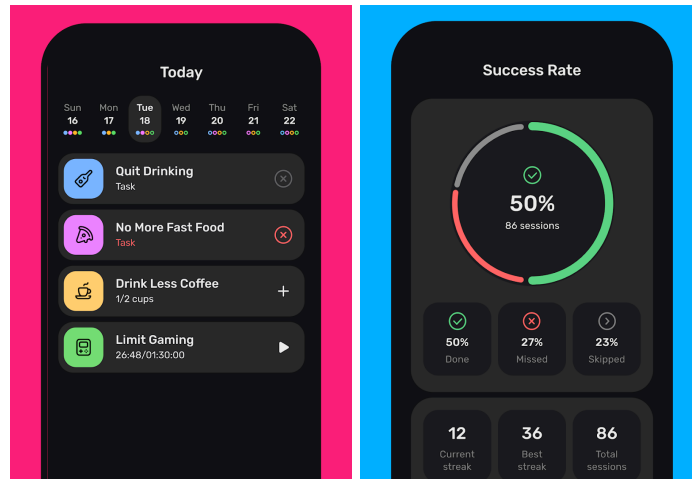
Today

Sun 16
Mon 17
Tue 18
Wed 19
Thu 20
Fri 21
Sat 22

Quit Drinking
Task

No More Fast Food
Task

Drink Less Coffee
1/2 cups

Limit Gaming
26:48/01:30:00

Success Rate

50%
86 sessions

50%
Done

27%
Missed

23%
Skipped

12
Current streak

36
Best streak

86
Total sessions